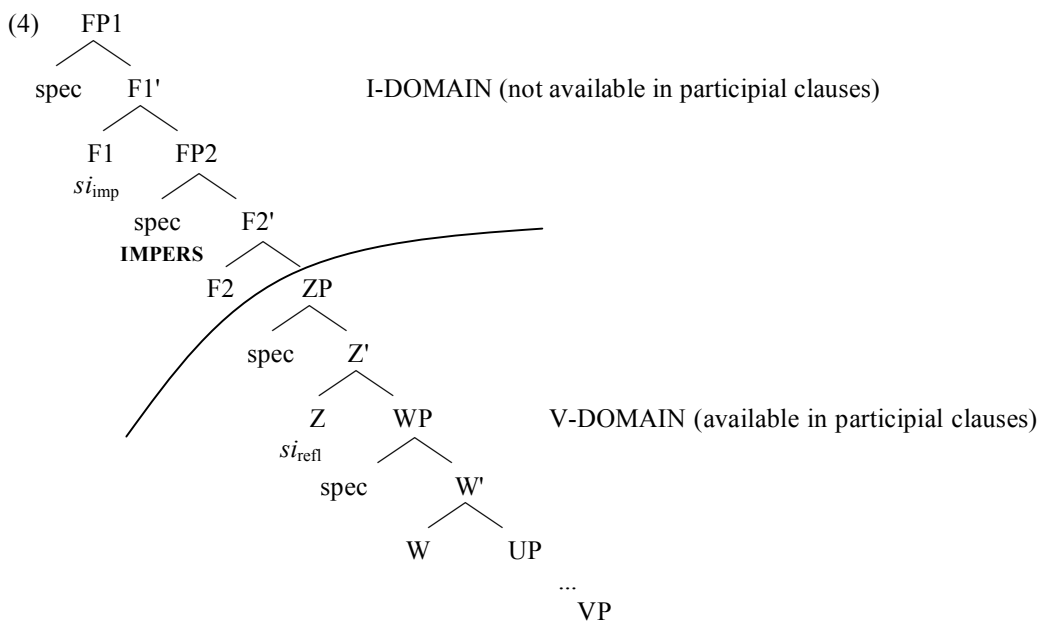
(4) FP1

spec F1'

I-DOMAIN (not available in participial clauses)

F1 FP2

$si_{\text{imp}}$

spec F2'

**IMPERS**

F2 ZP

spec Z'

Z WP

V-DOMAIN (available in participial clauses)

$si_{\text{refl}}$

spec W'

W UP

...

VP